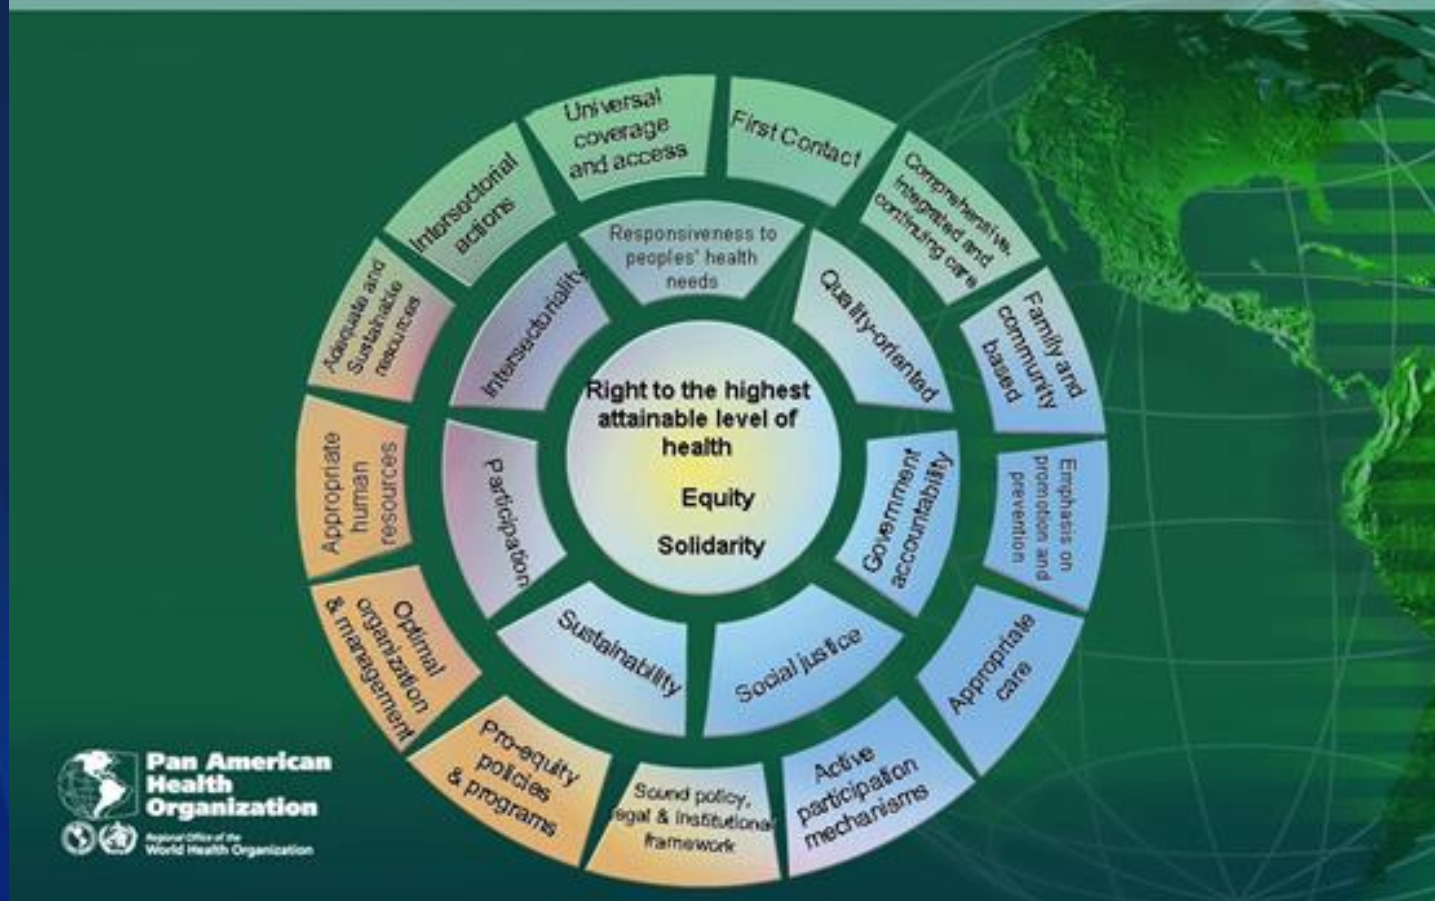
Right to the highest attainable level of health

Equity

Solidarity

Responsiveness to peoples' health needs

Quality-oriented

Government accountability

Social justice

Sustainability

Participation

Intersectorality

Universal coverage and access

First Contact

Comprehensive, Integrated and continuing care

Family and community based

Emphasis on promotion and prevention

Appropriate care

Active participation mechanisms

Sound policy, legal & institutional framework

Pro-equity policies & programs

Optimal organization & management

Appropriate human resources

Adequate and Sustainable resources

Intersectorial actions

Pan American Health Organization

Regional Office of the World Health Organization